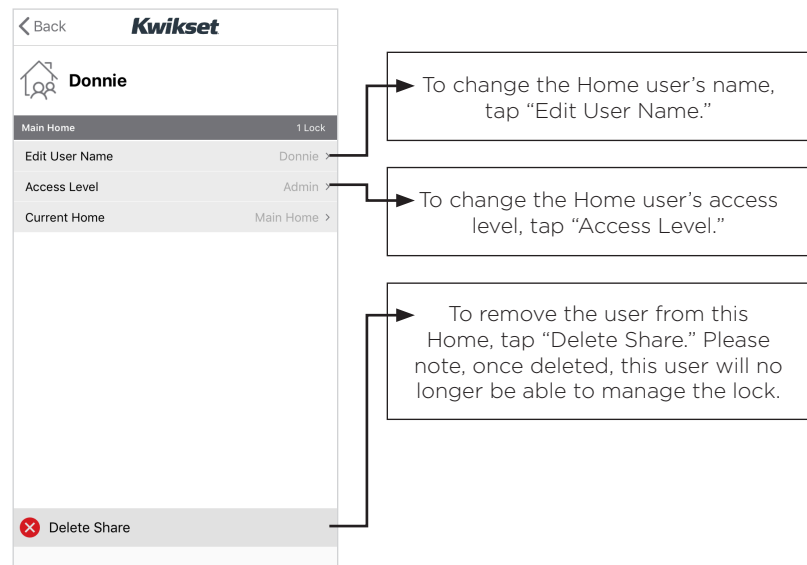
Back Kwikset

Donnie

Main Home 1 Lock

Edit User Name Donnie >

Access Level Admin >

Current Home Main Home >

Delete Share

To change the Home user's name, tap "Edit User Name."

To change the Home user's access level, tap "Access Level."

To remove the user from this Home, tap "Delete Share." Please note, once deleted, this user will no longer be able to manage the lock.